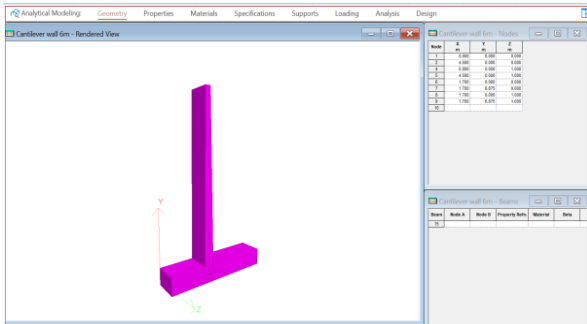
Analytical Modeling: Geometry Properties Materials Specifications Supports Loading Analysis Design

Cantilever wall 6m - Rendered View

Cantilever wall 6m - Nodes

| Node | X m | Y m | Z m |
|---|---|---|---|
| 1 | 0.000 | 0.000 | 0.000 |
| 2 | 4.000 | 0.000 | 0.000 |
| 4 | 0.000 | 0.000 | 1.000 |
| 5 | 4.000 | 0.000 | 1.000 |
| 6 | 1.750 | 0.000 | 0.000 |
| 7 | 1.750 | 6.075 | 0.000 |
| 8 | 1.750 | 0.000 | 1.000 |
| 9 | 1.750 | 6.075 | 1.000 |
| 10 | | | |

Cantilever wall 6m - Beams

| Beam | Node A | Node B | Property Refs | Material | Beta |
|---|---|---|---|---|---|
| 11 | | | | | |

Y
Z
X